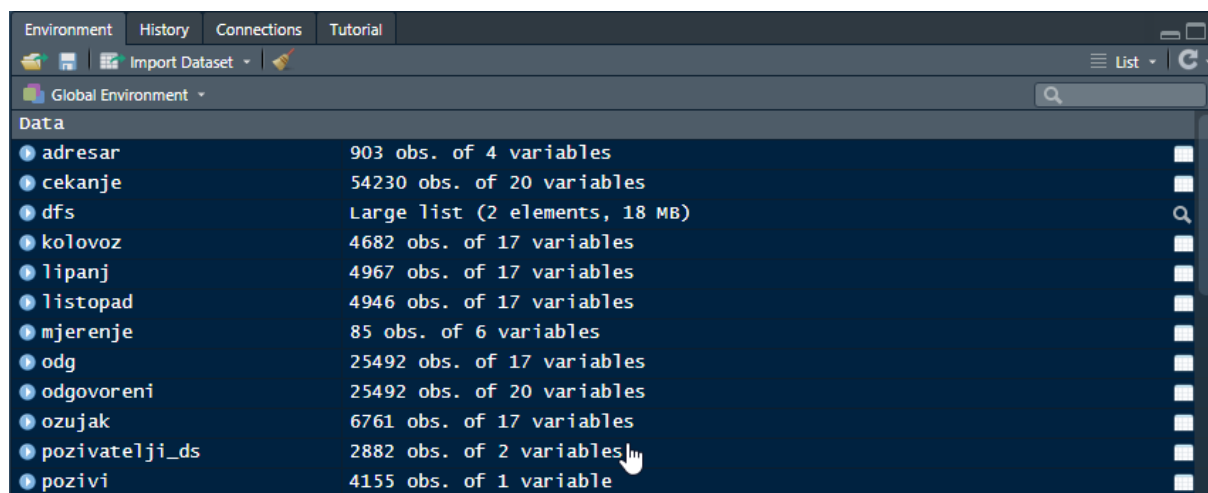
Environment History Connections Tutorial

Import Dataset

List

Global Environment

Data

| | |
|---|---|
| adresar | 903 obs. of 4 variables |
| cekanje | 54230 obs. of 20 variables |
| dfs | Large list (2 elements, 18 MB) |
| kolovoz | 4682 obs. of 17 variables |
| lipanj | 4967 obs. of 17 variables |
| listopad | 4946 obs. of 17 variables |
| mjerenje | 85 obs. of 6 variables |
| odg | 25492 obs. of 17 variables |
| odgovoreni | 25492 obs. of 20 variables |
| ozujak | 6761 obs. of 17 variables |
| pozivatelji_ds | 2882 obs. of 2 variables |
| pozivi | 4155 obs. of 1 variable |